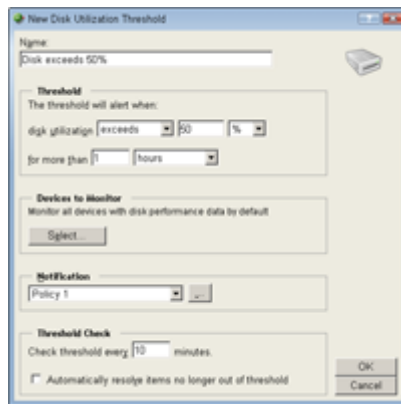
New Disk Utilization Threshold

Name:
Disk exceeds 50%

Threshold
The threshold will alert when:
disk utilization exceeds 50 %
for more than 1 hours

Devices to Monitor
Monitor all devices with disk performance data by default
Select...

Notification
Policy 1 ...

Threshold Check
Check threshold every 10 minutes.
Automatically resolve items no longer out of threshold

OK
Cancel